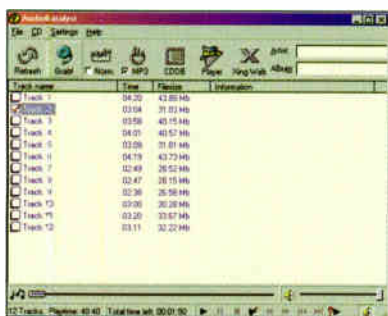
Audiograbber analyst

File CD Settings Help

Refresh Grab Norm. MP3 CDDB Player Xing Web Artist Album

| Track name | Time | Filesize | Information |
|---|---|---|---|
| Track 1 | 04:20 | 43.80 Mb | |
| Track 2 | 03:04 | 31.03 Mb | |
| Track 3 | 03:58 | 40.15 Mb | |
| Track 4 | 04:01 | 40.57 Mb | |
| Track 5 | 03:09 | 31.81 Mb | |
| Track 6 | 04:19 | 43.73 Mb | |
| Track 7 | 02:49 | 28.52 Mb | |
| Track 8 | 02:47 | 28.15 Mb | |
| Track 9 | 02:36 | 26.58 Mb | |
| Track 10 | 03:00 | 30.28 Mb | |
| Track 11 | 03:20 | 33.67 Mb | |
| Track 12 | 03:11 | 32.22 Mb | |

12 Tracks, Playtime: 40:40 Total time left: 00:01:50